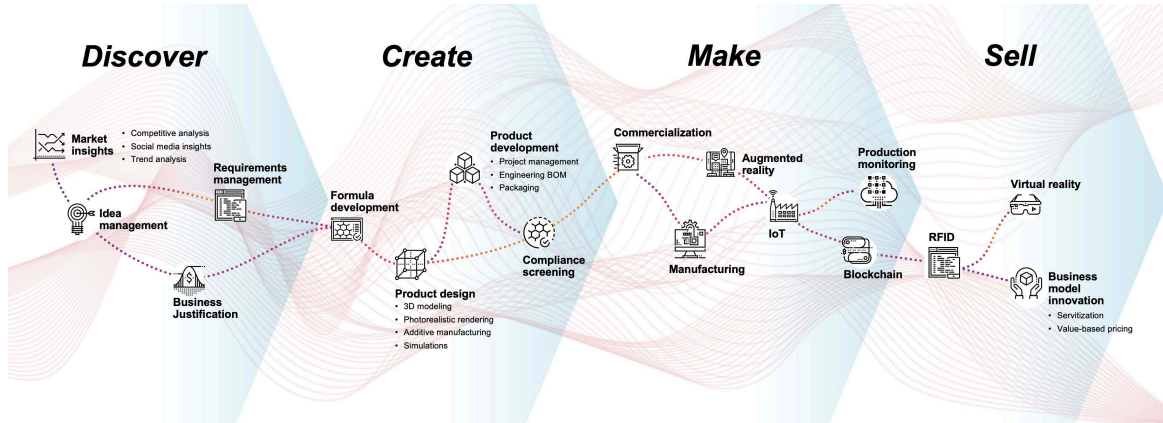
Discover

Create

Make

Sell

Market insights
• Competitive analysis
• Social media insights
• Trend analysis

Idea management

Requirements management

Business Justification

Formula development

Product development
• Project management
• Engineering BOM
• Packaging

Product design
• 3D modeling
• Photorealistic rendering
• Additive manufacturing
• Simulations

Compliance screening

Commercialization

Augmented reality

Manufacturing

IoT

Production monitoring

Blockchain

RFID

Virtual reality

Business model innovation
• Servitization
• Value-based pricing